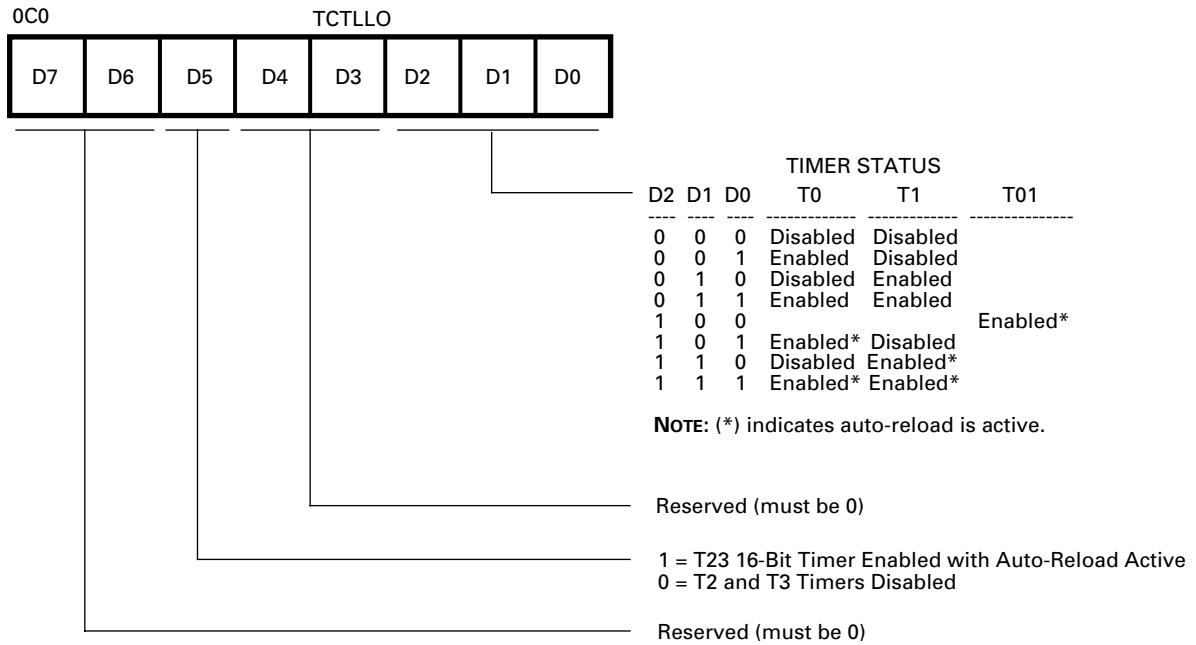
0C0

TCTLLO

| D7 | D6 | D5 | D4 | D3 | D2 | D1 | D0 |
|---|---|---|---|---|---|---|---|

TIMER STATUS

| D2 | D1 | D0 | T0 | T1 | T01 |
|---|---|---|---|---|---|
| 0 | 0 | 0 | Disabled | Disabled | |
| 0 | 0 | 1 | Enabled | Disabled | |
| 0 | 1 | 0 | Disabled | Enabled | |
| 0 | 1 | 1 | Enabled | Enabled | |
| 1 | 0 | 0 | | | Enabled* |
| 1 | 0 | 1 | Enabled* | Disabled | |
| 1 | 1 | 0 | Disabled | Enabled* | |
| 1 | 1 | 1 | Enabled* | Enabled* | |

NOTE: (*) indicates auto-reload is active.

Reserved (must be 0)

1 = T23 16-Bit Timer Enabled with Auto-Reload Active
0 = T2 and T3 Timers Disabled

Reserved (must be 0)